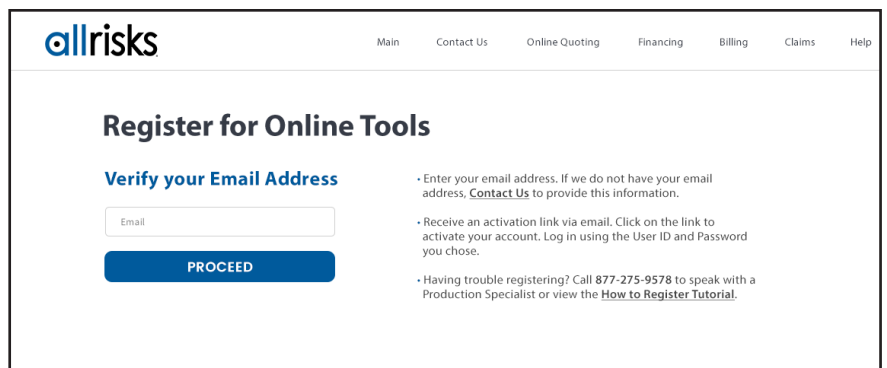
allrisks

Main Contact Us Online Quoting Financing Billing Claims Help

Register for Online Tools

Verify your Email Address

Email

PROCEED

• Enter your email address. If we do not have your email address, Contact Us to provide this information.

• Receive an activation link via email. Click on the link to activate your account. Log in using the User ID and Password you chose.

• Having trouble registering? Call 877-275-9578 to speak with a Production Specialist or view the How to Register Tutorial.